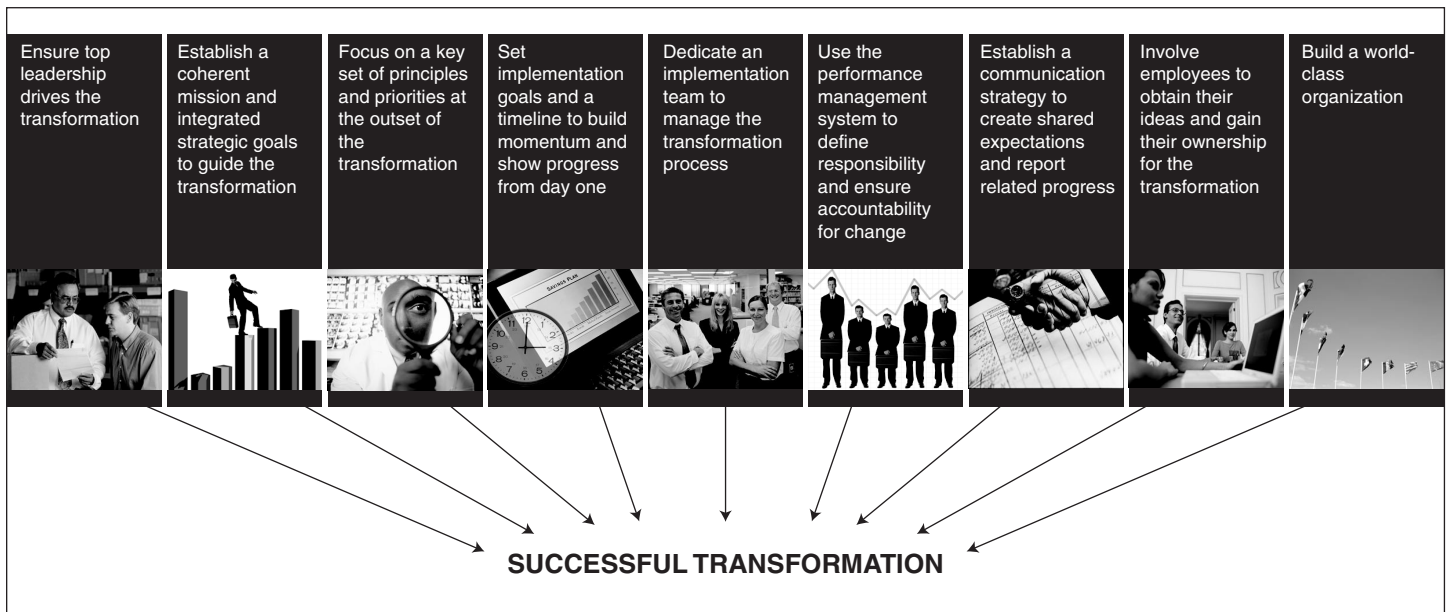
Ensure top leadership drives the transformation

Establish a coherent mission and integrated strategic goals to guide the transformation

Focus on a key set of principles and priorities at the outset of the transformation

Set implementation goals and a timeline to build momentum and show progress from day one

Dedicate an implementation team to manage the transformation process

Use the performance management system to define responsibility and ensure accountability for change

Establish a communication strategy to create shared expectations and report related progress

Involve employees to obtain their ideas and gain their ownership for the transformation

Build a world-class organization

SAVINGS PLAN

SUCCESSFUL TRANSFORMATION